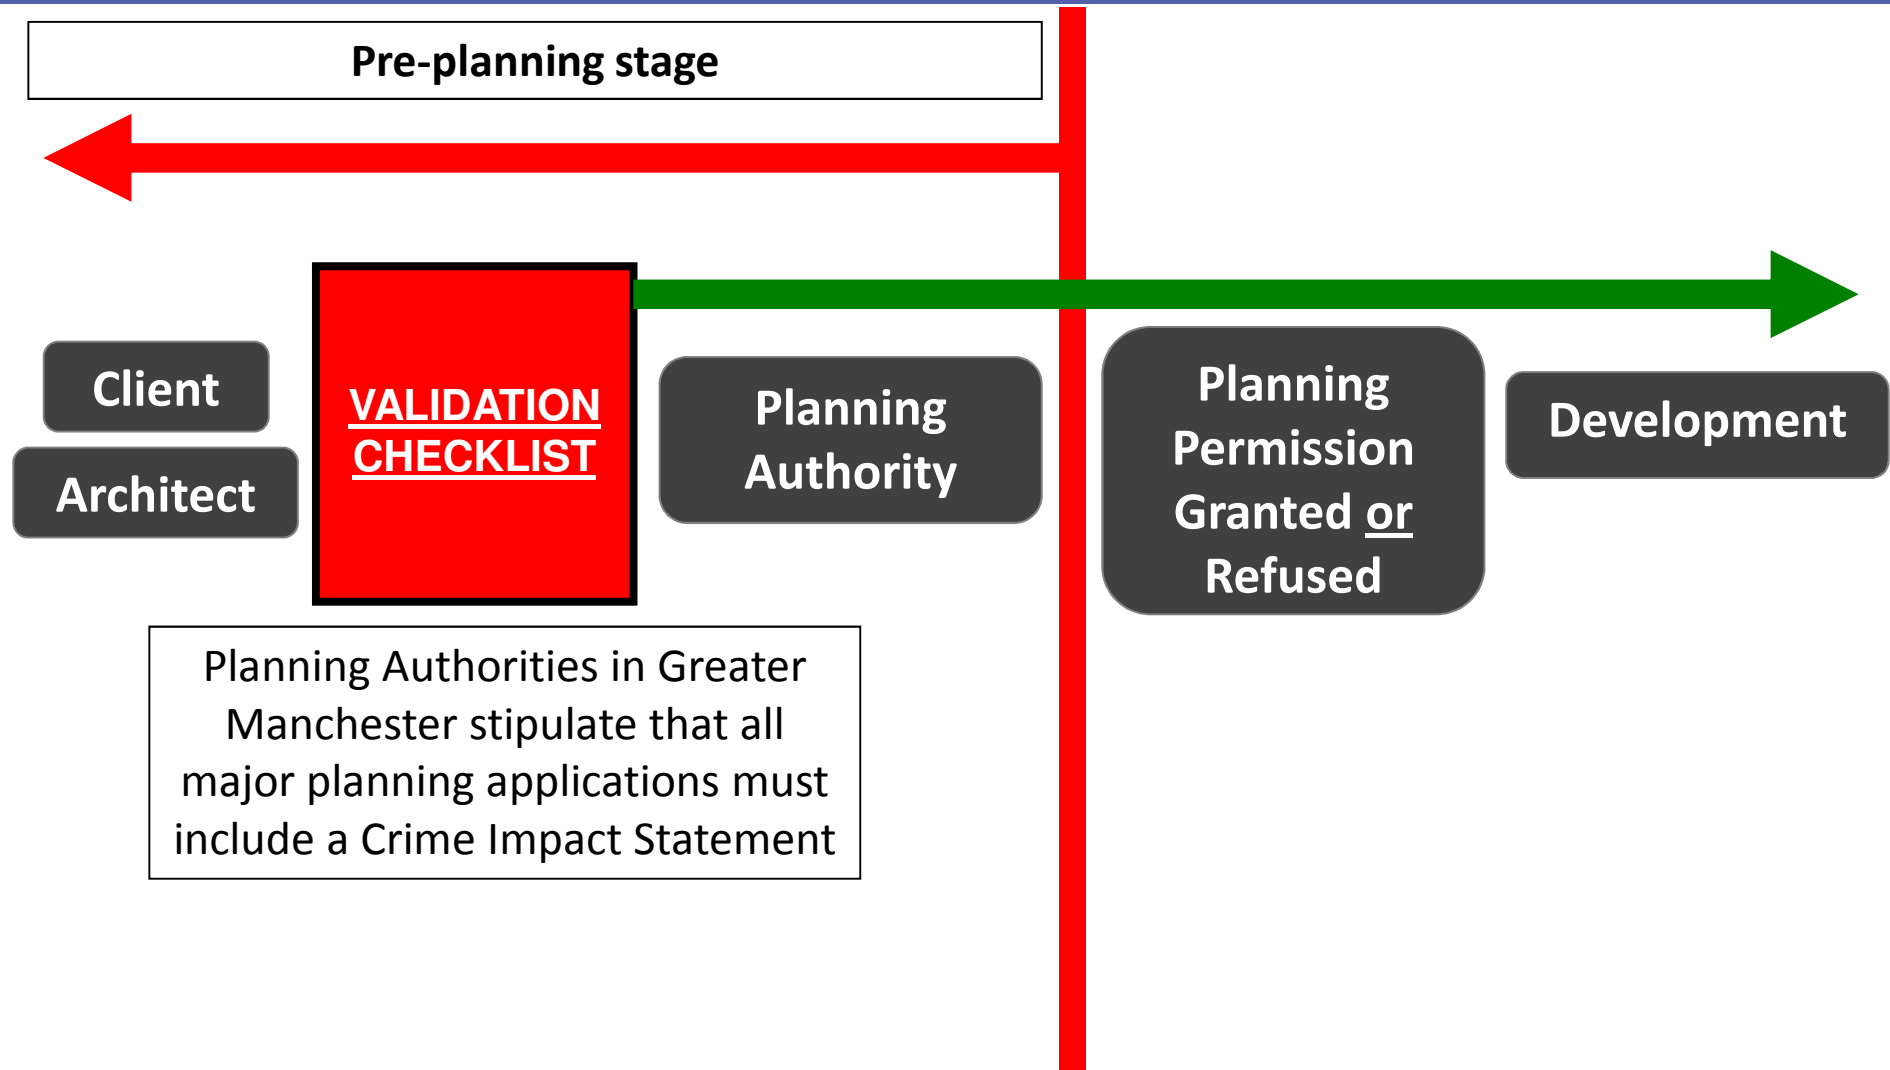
Pre-planning stage

Client

Architect

VALIDATION CHECKLIST

Planning Authority

Planning Permission Granted or Refused

Development

Planning Authorities in Greater Manchester stipulate that all major planning applications must include a Crime Impact Statement